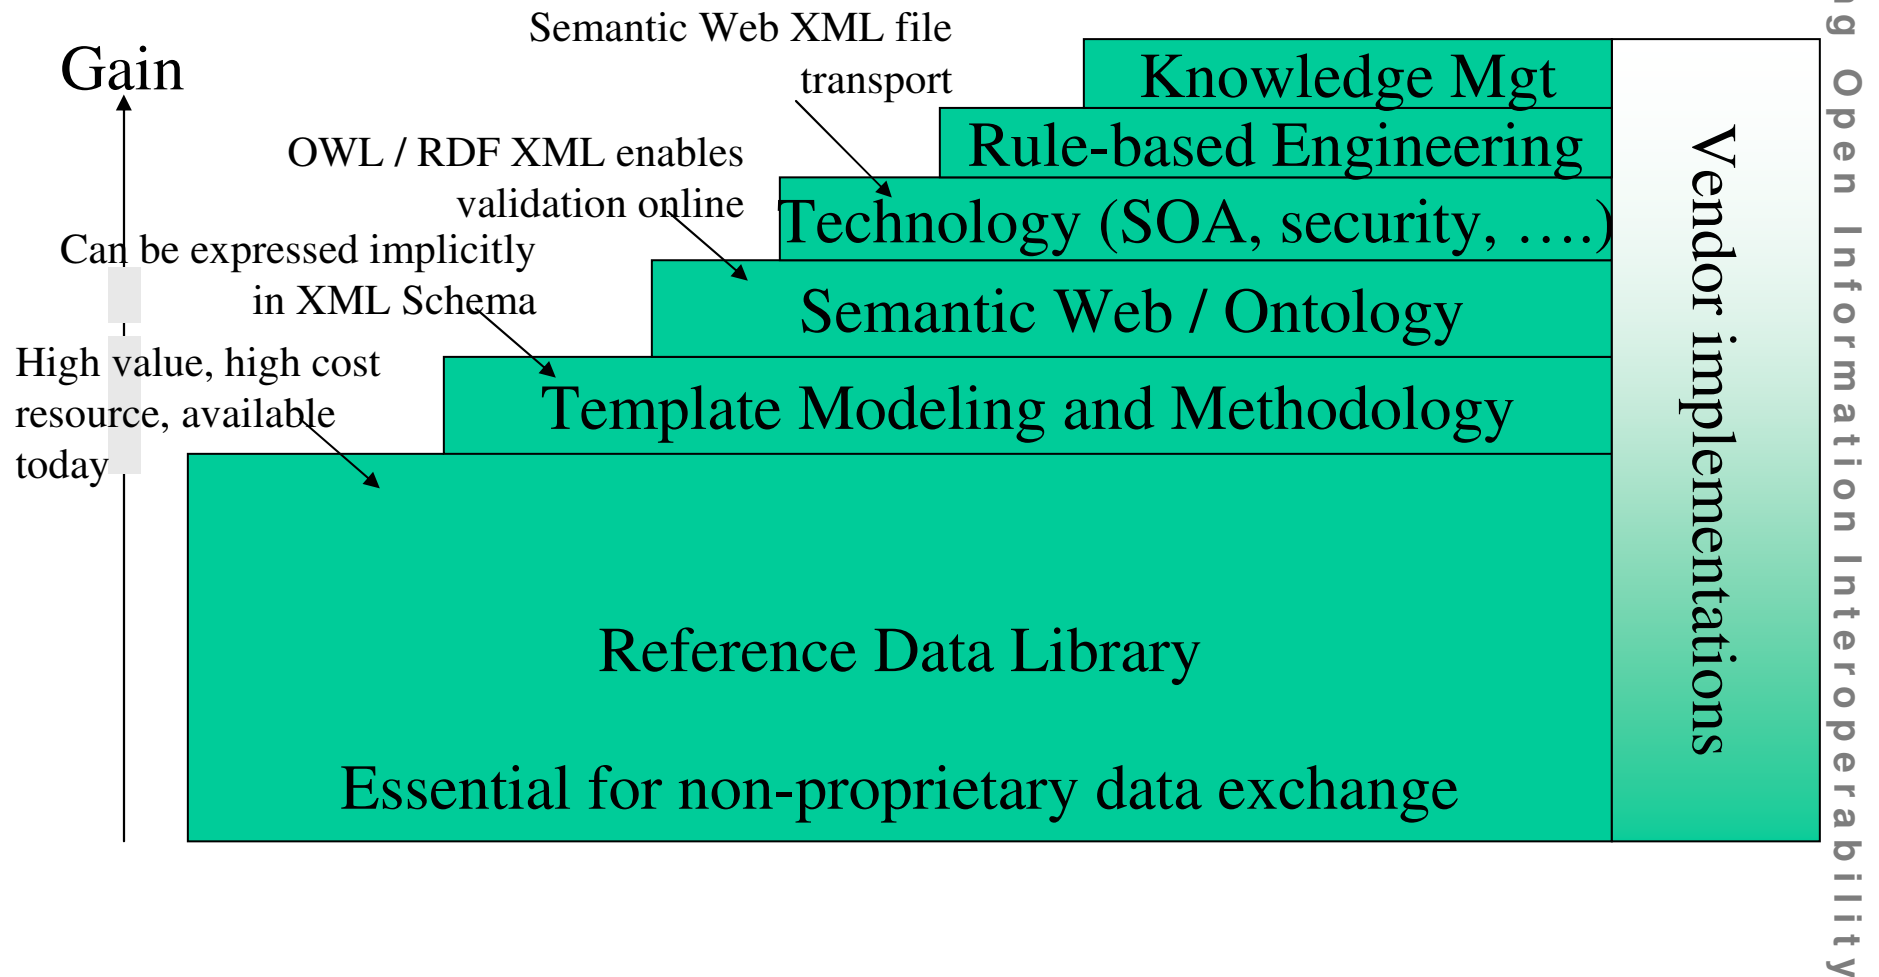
Gain

Semantic Web XML file transport

OWL / RDF XML enables validation online

Can be expressed implicitly in XML Schema

High value, high cost resource, available today

Knowledge Mgt

Rule-based Engineering

Technology (SOA, security, ….)

Semantic Web / Ontology

Template Modeling and Methodology

Reference Data Library

Essential for non-proprietary data exchange

Vendor implementations

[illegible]g Open Information Interoperability